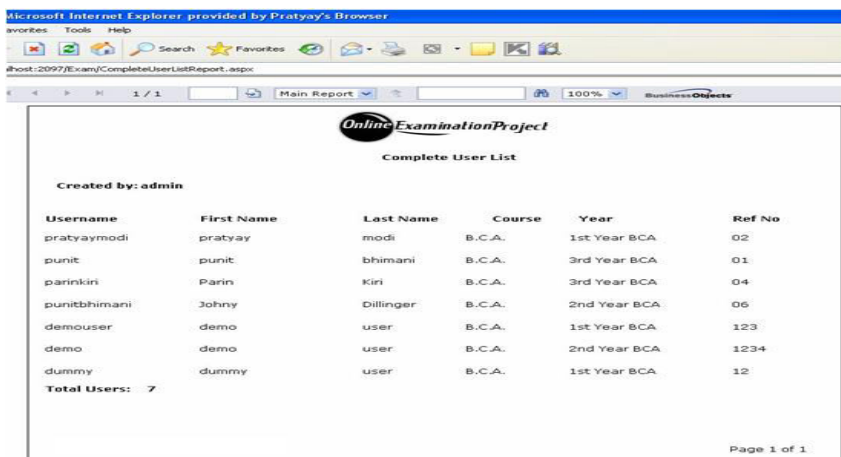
Microsoft Internet Explorer provided by Pratyay's Browser

avorites Tools Help

Search Favorites

lhost:2097/Exam/CompleteUserListReport.aspx

1 / 1 Main Report 100% BusinessObjects

Online ExaminationProject

Complete User List

Created by: admin

| Username | First Name | Last Name | Course | Year | Ref No |
|---|---|---|---|---|---|
| pratyaymodi | pratyay | modi | B.C.A. | 1st Year BCA | 02 |
| punit | punit | bhimani | B.C.A. | 3rd Year BCA | 01 |
| parinkiri | Parin | Kiri | B.C.A. | 3rd Year BCA | 04 |
| punitbhimani | Johny | Dillinger | B.C.A. | 2nd Year BCA | 06 |
| demouser | demo | user | B.C.A. | 1st Year BCA | 123 |
| demo | demo | user | B.C.A. | 2nd Year BCA | 1234 |
| dummy | dummy | user | B.C.A. | 1st Year BCA | 12 |

Total Users: 7

Page 1 of 1